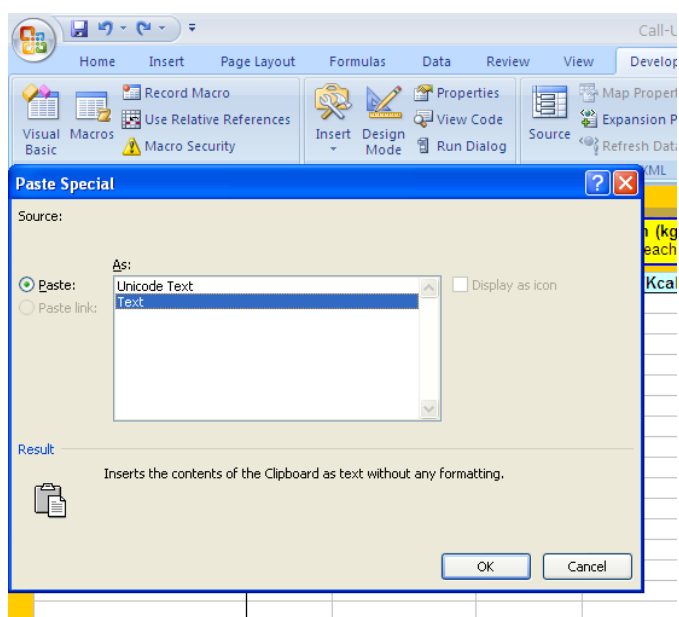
Call-U

Home Insert Page Layout Formulas Data Review View Develop

Visual Basic Macros Record Macro Use Relative References Macro Security

Insert Design Mode Properties View Code Run Dialog

Source Map Propert Expansion P Refresh Data XML

Paste Special

Source:

As:

Paste:

Paste link:

Unicode Text
Text

Display as icon

Result

Inserts the contents of the Clipboard as text without any formatting.

OK Cancel

n (kg
each

Kcal